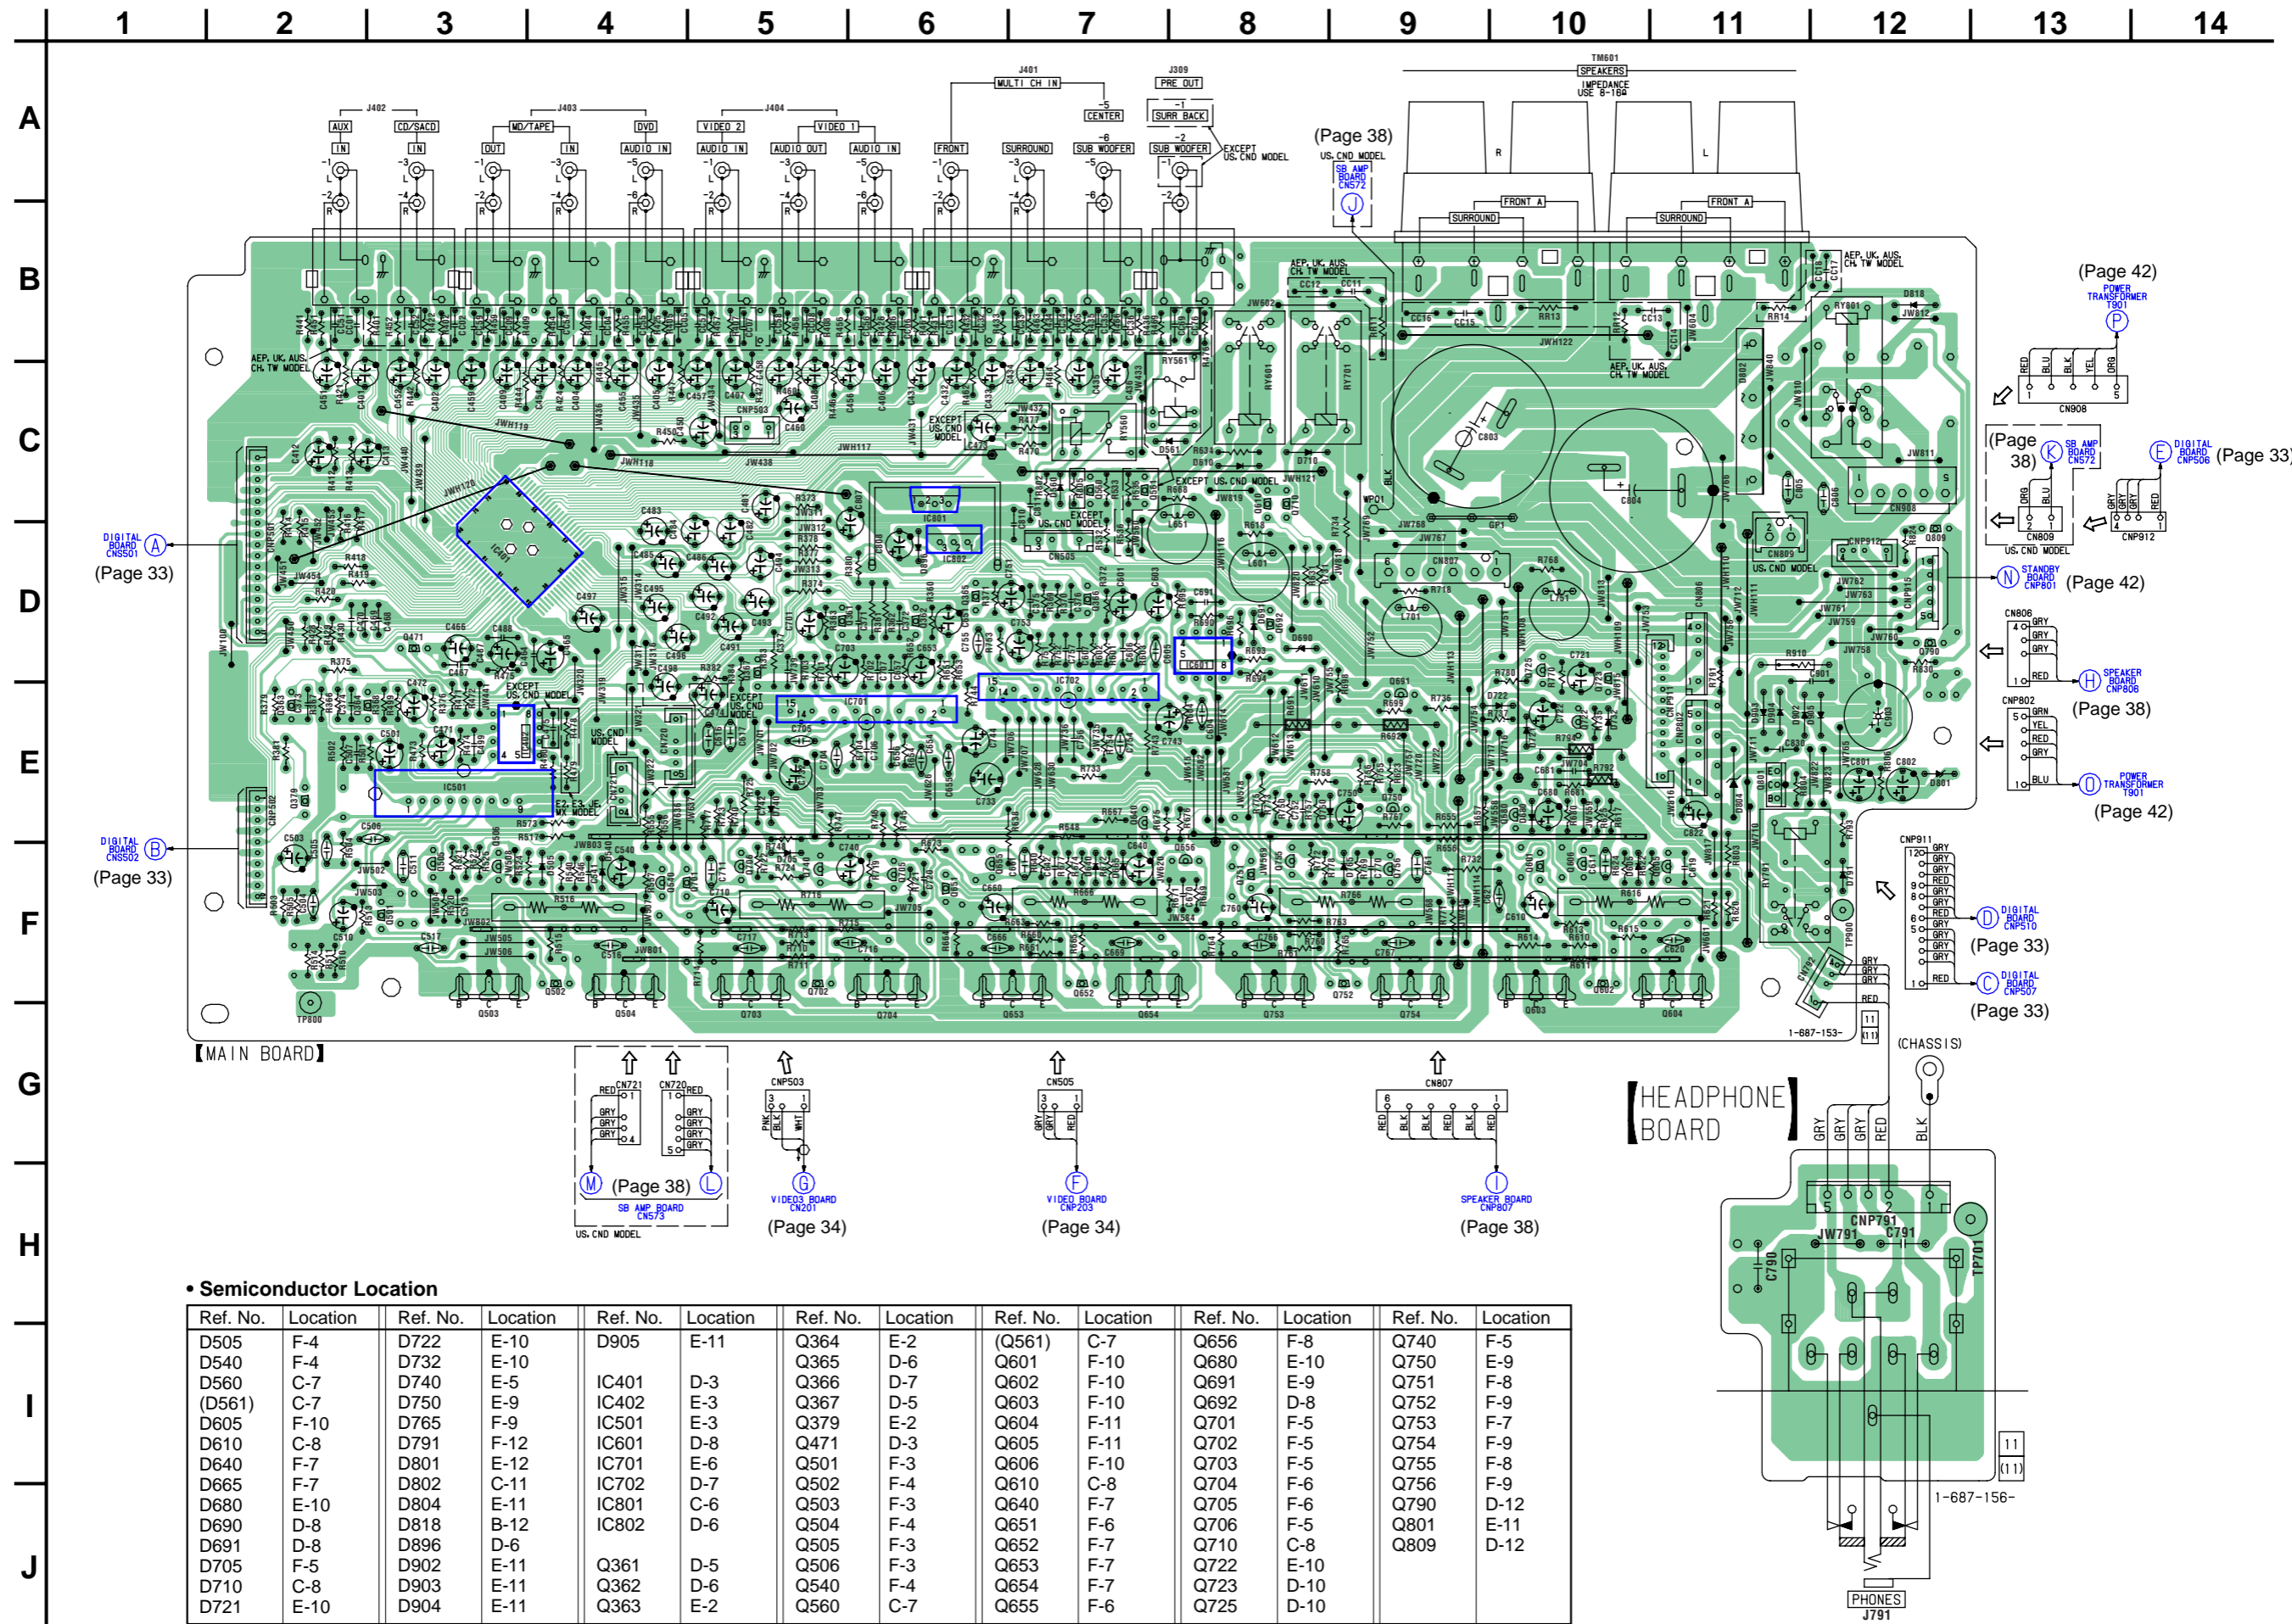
1 2 3 4 5 6 7 8 9 10 11 12 13 14

A B C D E F G H I J

J402 AUX IN CD/SACD IN
J403 MD/TAPE OUT IN DVD AUDIO IN
J404 VIDEO 2 AUDIO IN VIDEO 1 AUDIO OUT AUDIO IN
J401 MULTI CH IN FRONT SURROUND CENTER SUB WOOFER
J309 PRE OUT SURR BACK SUB WOOFER EXCEPT US, CND MODEL
TM601 SPEAKERS IMPEDANCE USE 8-16Ω
FRONT A SURROUND R L

(Page 38) US, CND MODEL SB AMP BOARD CN572 J

(Page 42) POWER TRANSFORMER T901 P
CN908 RED BLU BLK YEL ORG
(Page 38) K SB AMP BOARD CN572
E DIGITAL BOARD CNP506 (Page 33)
CN809 US, CND MODEL CNP912
N STANDBY BOARD CNP801 (Page 42)
CN806 GRY GRY GRY RED H SPEAKER BOARD CNP806 (Page 38)
CNP802 GRN YEL RED GRY BLU O POWER TRANSFORMER T901 (Page 42)
CNP911 GRY GRY GRY RED GRY GRY RED GRY GRY GRY GRY RED D DIGITAL BOARD CNP510 (Page 33)
C DIGITAL BOARD CNP507 (Page 33)

DIGITAL BOARD CNS501 A (Page 33)
DIGITAL BOARD CNS502 B (Page 33)

AEP, UK, AUS, CH, TW MODEL
EXCEPT US, CND MODEL
US, CND MODEL
E2, E3, JE, MX MODEL

1-687-153-
11 (11)

【MAIN BOARD】

CN721 RED GRY GRY GRY CN720 RED GRY GRY GRY GRY
M (Page 38) L SB AMP BOARD CN573 US, CND MODEL
CNP503 PNK BLK WHT G VIDEO3 BOARD CN201 (Page 34)
CN505 GRY GRY RED F VIDEO BOARD CNP203 (Page 34)
CN807 RED BLK RED BLK BLK RED I SPEAKER BOARD CNP807 (Page 38)

(CHASSIS)
【HEADPHONE BOARD】
GRY GRY GRY RED BLK
CNP791 JW791 C791 C790 TP701
1-687-156-
11 (11)
PHONES J791

• Semiconductor Location

| Ref. No. | Location | Ref. No. | Location | Ref. No. | Location | Ref. No. | Location | Ref. No. | Location | Ref. No. | Location | Ref. No. | Location |
|---|---|---|---|---|---|---|---|---|---|---|---|---|---|
| D505 | F-4 | D722 | E-10 | D905 | E-11 | Q364 | E-2 | (Q561) | C-7 | Q656 | F-8 | Q740 | F-5 |
| D540 | F-4 | D732 | E-10 | | | Q365 | D-6 | Q601 | F-10 | Q680 | E-10 | Q750 | E-9 |
| D560 | C-7 | D740 | E-5 | IC401 | D-3 | Q366 | D-7 | Q602 | F-10 | Q691 | E-9 | Q751 | F-8 |
| (D561) | C-7 | D750 | E-9 | IC402 | E-3 | Q367 | D-5 | Q603 | F-10 | Q692 | D-8 | Q752 | F-9 |
| D605 | F-10 | D765 | F-9 | IC501 | E-3 | Q379 | E-2 | Q604 | F-11 | Q701 | F-5 | Q753 | F-7 |
| D610 | C-8 | D791 | F-12 | IC601 | D-8 | Q471 | D-3 | Q605 | F-11 | Q702 | F-5 | Q754 | F-9 |
| D640 | F-7 | D801 | E-12 | IC701 | E-6 | Q501 | F-3 | Q606 | F-10 | Q703 | F-5 | Q755 | F-8 |
| D665 | F-7 | D802 | C-11 | IC702 | D-7 | Q502 | F-4 | Q610 | C-8 | Q704 | F-6 | Q756 | F-9 |
| D680 | E-10 | D804 | E-11 | IC801 | C-6 | Q503 | F-3 | Q640 | F-7 | Q705 | F-6 | Q790 | D-12 |
| D690 | D-8 | D818 | B-12 | IC802 | D-6 | Q504 | F-4 | Q651 | F-6 | Q706 | F-5 | Q801 | E-11 |
| D691 | D-8 | D896 | D-6 | | | Q505 | F-3 | Q652 | F-7 | Q710 | C-8 | Q809 | D-12 |
| D705 | F-5 | D902 | E-11 | Q361 | D-5 | Q506 | F-3 | Q653 | F-7 | Q722 | E-10 | | |
| D710 | C-8 | D903 | E-11 | Q362 | D-6 | Q540 | F-4 | Q654 | F-7 | Q723 | D-10 | | |
| D721 | E-10 | D904 | E-11 | Q363 | E-2 | Q560 | C-7 | Q655 | F-6 | Q725 | D-10 | | |